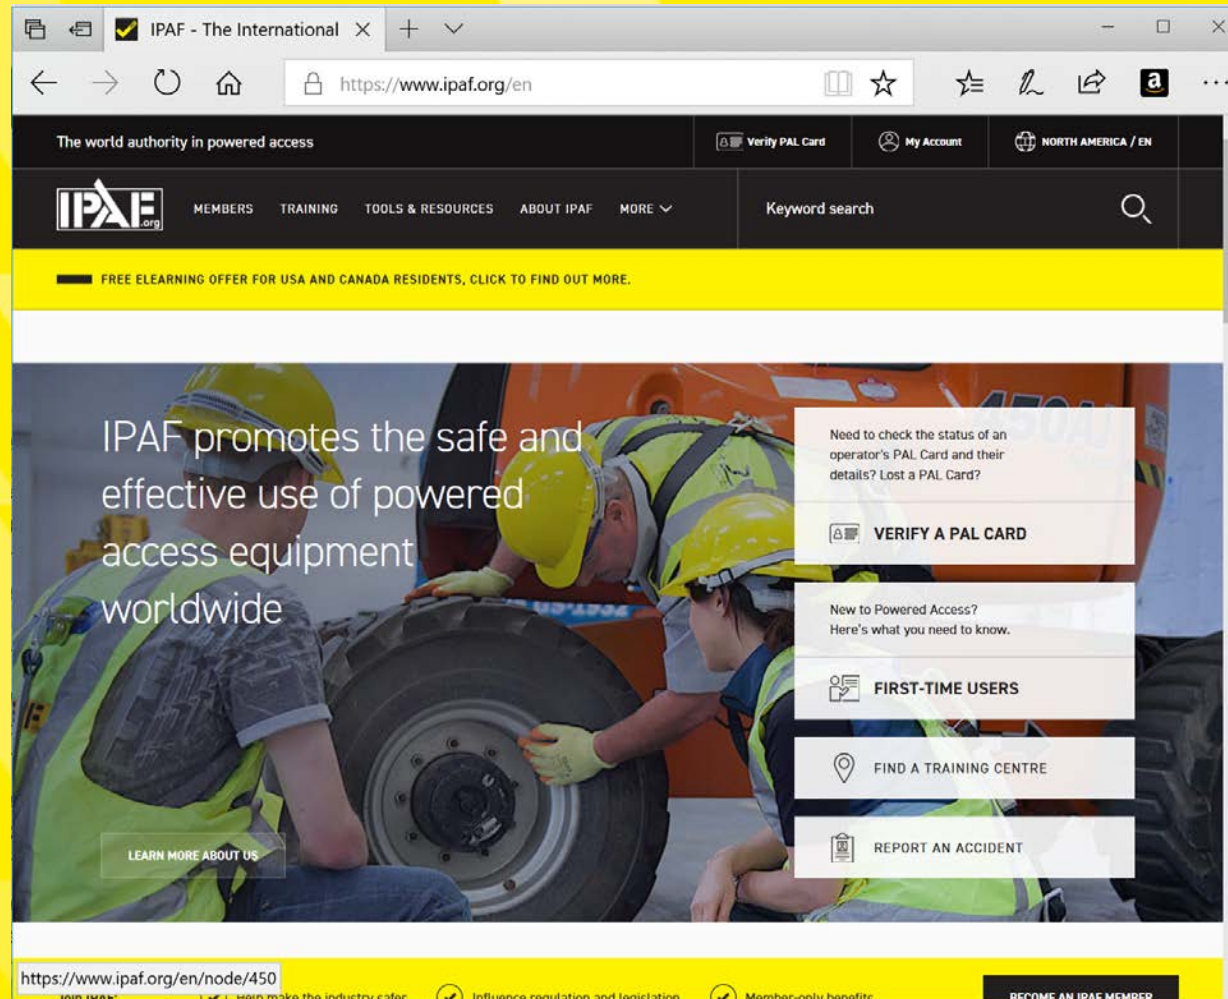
IPAF - The International

https://www.ipaf.org/en

The world authority in powered access

Verify PAL Card

My Account

NORTH AMERICA / EN

IPAF .org

MEMBERS TRAINING TOOLS & RESOURCES ABOUT IPAF MORE

Keyword search

FREE ELEARNING OFFER FOR USA AND CANADA RESIDENTS, CLICK TO FIND OUT MORE.

IPAF promotes the safe and effective use of powered access equipment worldwide

LEARN MORE ABOUT US

Need to check the status of an operator's PAL Card and their details? Lost a PAL Card?

VERIFY A PAL CARD

New to Powered Access? Here's what you need to know.

FIRST-TIME USERS

FIND A TRAINING CENTRE

REPORT AN ACCIDENT

https://www.ipaf.org/en/node/450

Join IPAF Help make the industry safer Influence regulation and legislation Member-only benefits

BECOME AN IPAF MEMBER